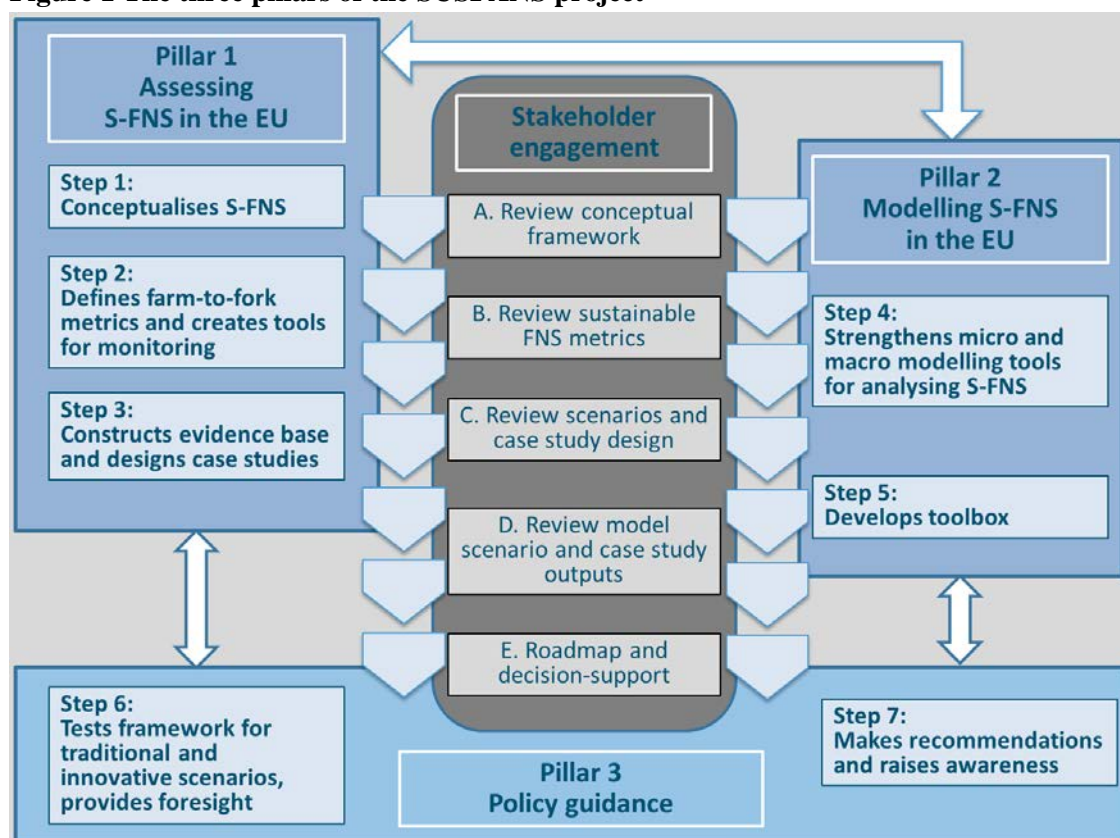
Figure 1 The three pillars of the SUSFANS project

Pillar 1
Assessing
S-FNS in the EU

Step 1:
Conceptualises S-FNS

Step 2:
Defines farm-to-fork metrics and creates tools for monitoring

Step 3:
Constructs evidence base and designs case studies

Stakeholder engagement

A. Review conceptual framework

B. Review sustainable FNS metrics

C. Review scenarios and case study design

D. Review model scenario and case study outputs

E. Roadmap and decision-support

Pillar 2
Modelling S-FNS
in the EU

Step 4:
Strengthens micro and macro modelling tools for analysing S-FNS

Step 5:
Develops toolbox

Step 6:
Tests framework for traditional and innovative scenarios, provides foresight

Pillar 3
Policy guidance

Step 7:
Makes recommendations and raises awareness